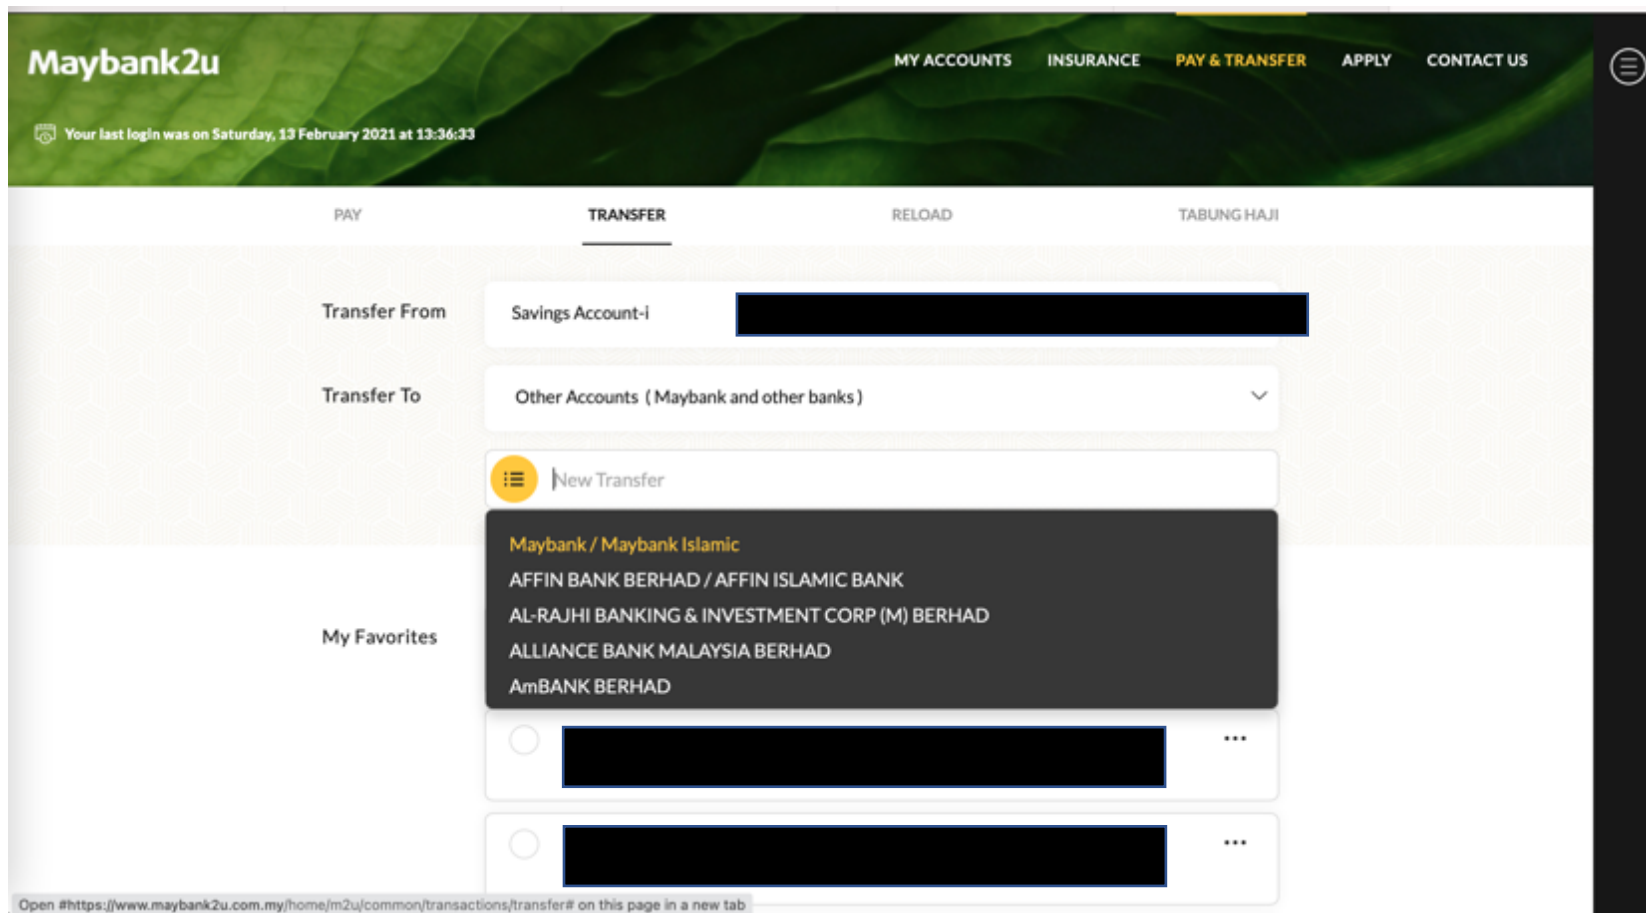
Maybank2u

MY ACCOUNTS INSURANCE PAY & TRANSFER APPLY CONTACT US

Your last login was on Saturday, 13 February 2021 at 13:36:33

PAY TRANSFER RELOAD TABUNG HAJI

Transfer From
Savings Account-i

Transfer To
Other Accounts ( Maybank and other banks )

New Transfer

Maybank / Maybank Islamic
AFFIN BANK BERHAD / AFFIN ISLAMIC BANK
AL-RAJHI BANKING & INVESTMENT CORP (M) BERHAD
ALLIANCE BANK MALAYSIA BERHAD
AmBANK BERHAD

My Favorites

...

...

Open #https://www.maybank2u.com.my/home/m2u/common/transactions/transfer# on this page in a new tab